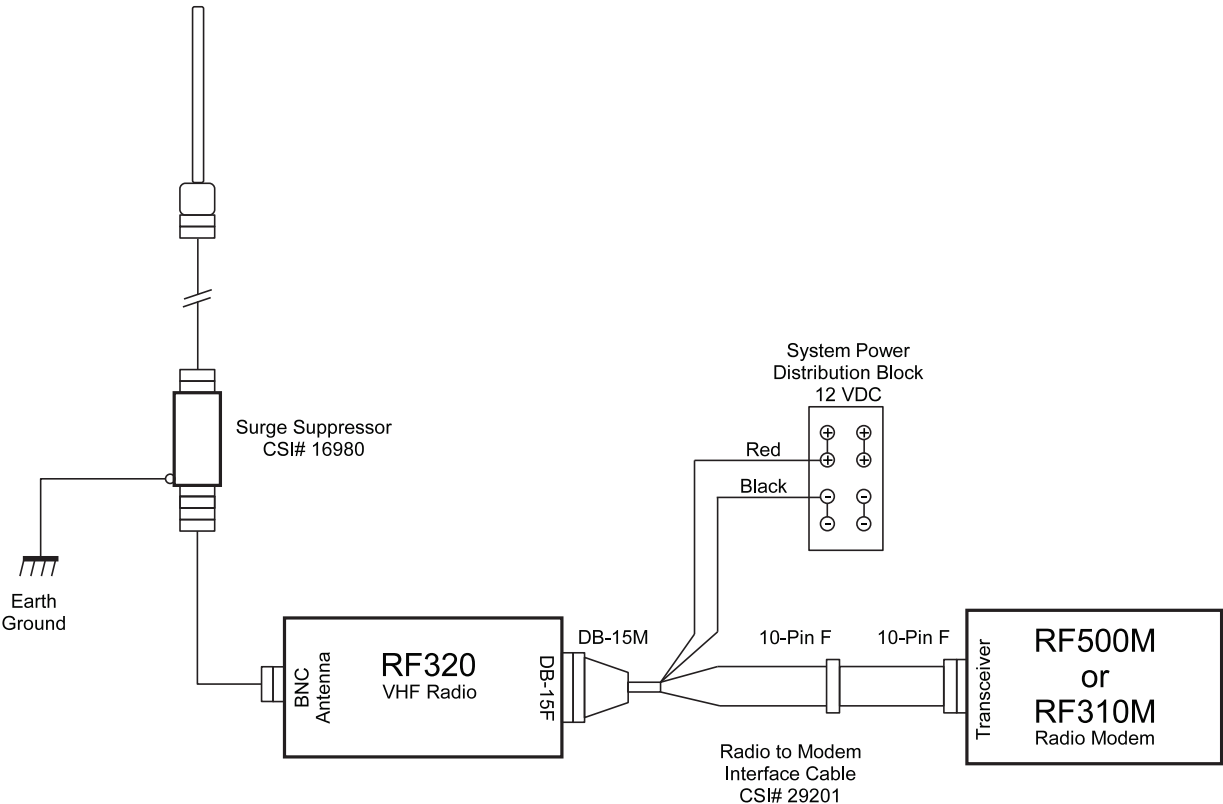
System Power
Distribution Block
12 VDC

Surge Suppressor
CSI# 16980

Red

Black

Earth
Ground

BNC
Antenna

RF320
VHF Radio

DB-15F

DB-15M

10-Pin F

10-Pin F

Transceiver

RF500M
or
RF310M
Radio Modem

Radio to Modem
Interface Cable
CSI# 29201